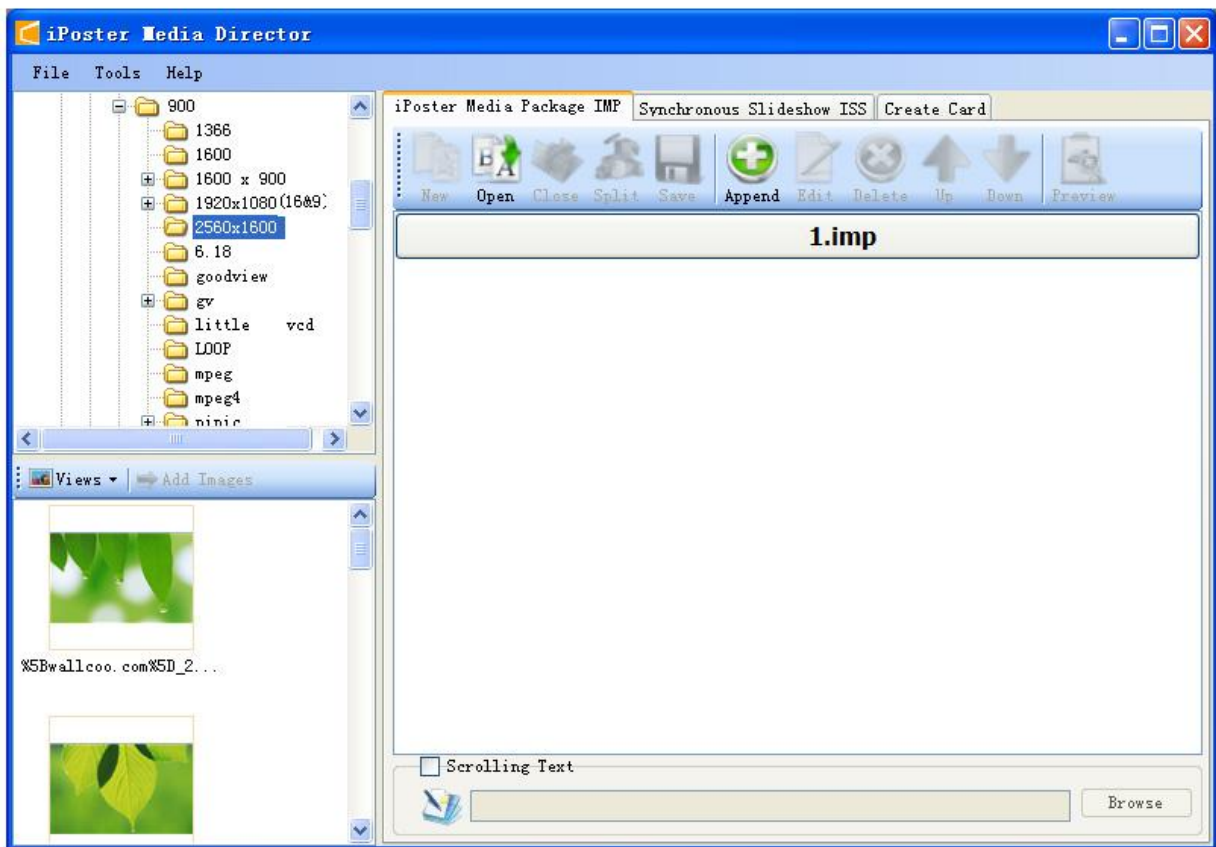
iPoster Media Director

File Tools Help

900
1366
1600
1600 x 900
1920x1080(16&9)
2560x1600
6.18
goodview
gv
little vcd
LOOP
mpeg
mpeg4
pipic

Views Add Images

%5Bwallcoo.com%5D_2...

iPoster Media Package IMP | Synchronous Slideshow ISS | Create Card

New Open Close Split Save Append Edit Delete Up Down Preview

1.imp

Scrolling Text

Browse